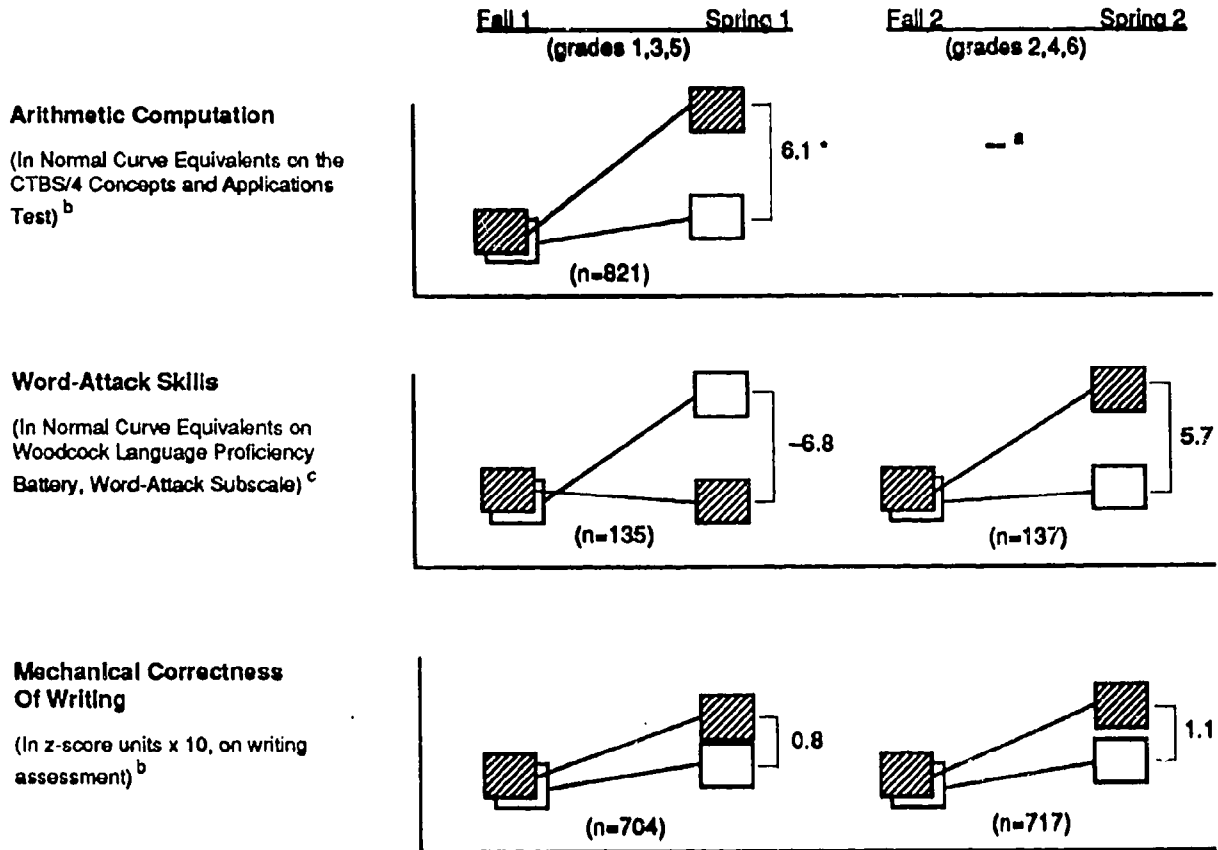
Fall 1 Spring 1
(grades 1,3,5)

Fall 2 Spring 2
(grades 2,4,6)

Arithmetic Computation

(In Normal Curve Equivalents on the CTBS/4 Concepts and Applications Test) $^{b}$

6.1 *

— $^{a}$

(n=821)

Word-Attack Skills

(In Normal Curve Equivalents on Woodcock Language Proficiency Battery, Word-Attack Subscale) $^{c}$

–6.8

(n=135)

5.7

(n=137)

Mechanical Correctness Of Writing

(In z-score units x 10, on writing assessment) $^{b}$

0.8

(n=704)

1.1

(n=717)